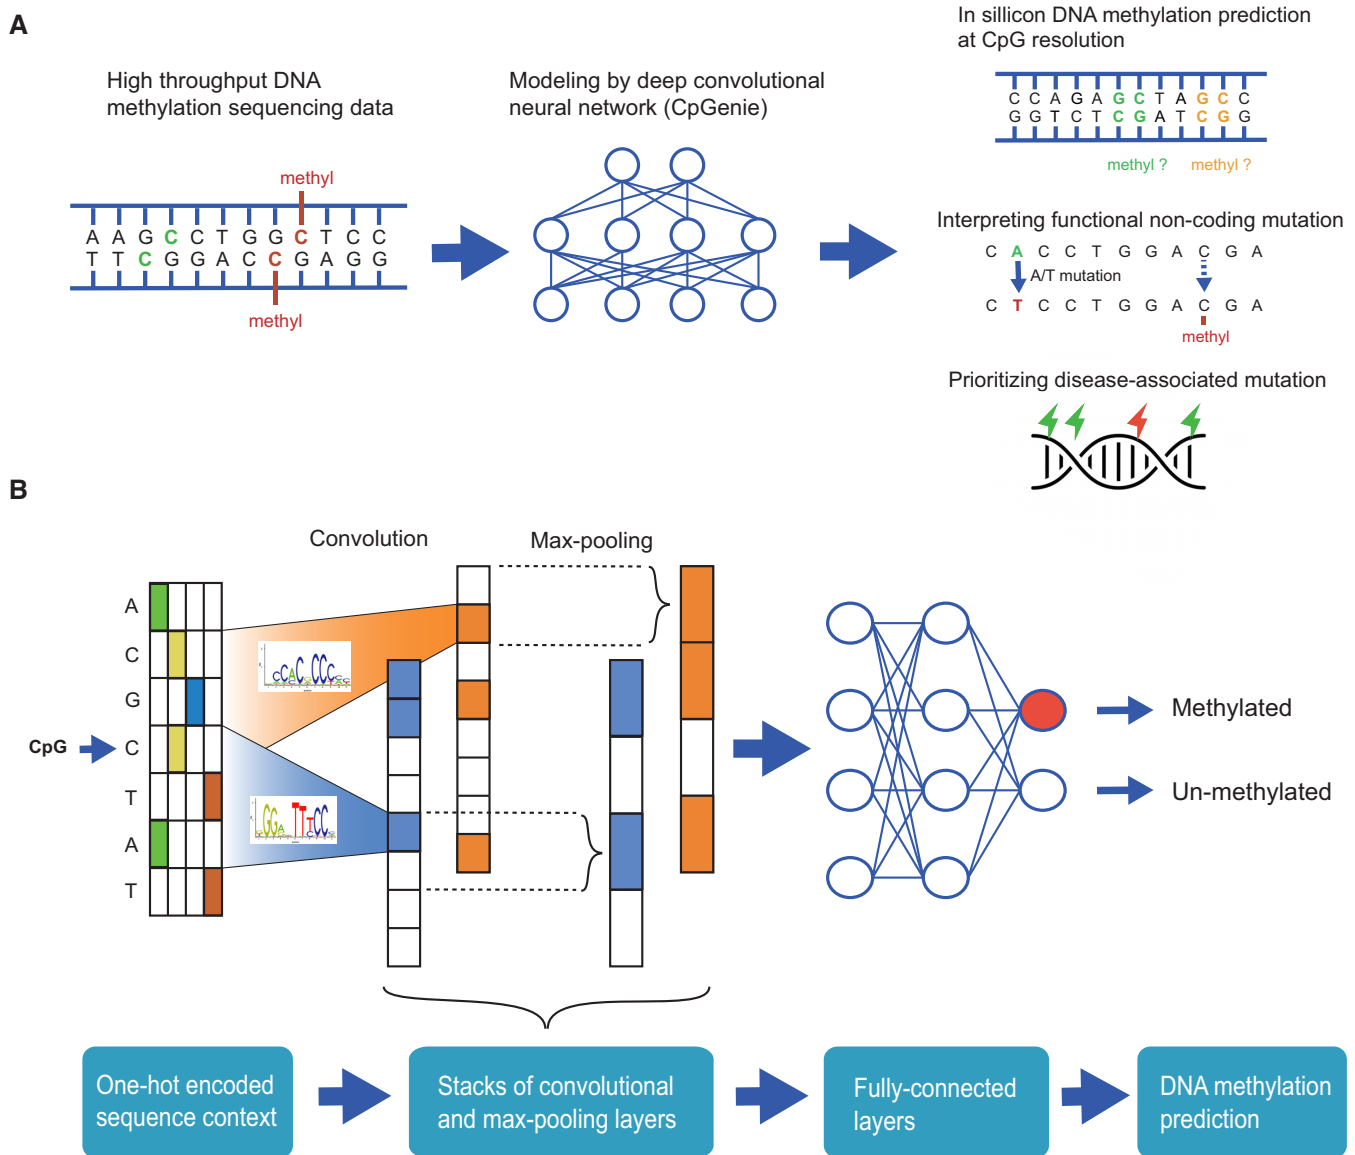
A

High throughput DNA methylation sequencing data

methyl

A A G C C T G G C T C C
T T C G G A C C G A G G

methyl

Modeling by deep convolutional neural network (CpGenie)

In sillicon DNA methylation prediction at CpG resolution

C C A G A G C T A G C C
G G T C T C G A T C G G

methyl ? methyl ?

Interpreting functional non-coding mutation

C A C C T G G A C G A

A/T mutation

C T C C T G G A C G A

methyl

Prioritizing disease-associated mutation

B

Convolution

Max-pooling

A
C
G
CpG C
T
A
T

Methylated

Un-methylated

One-hot encoded sequence context

Stacks of convolutional and max-pooling layers

Fully-connected layers

DNA methylation prediction